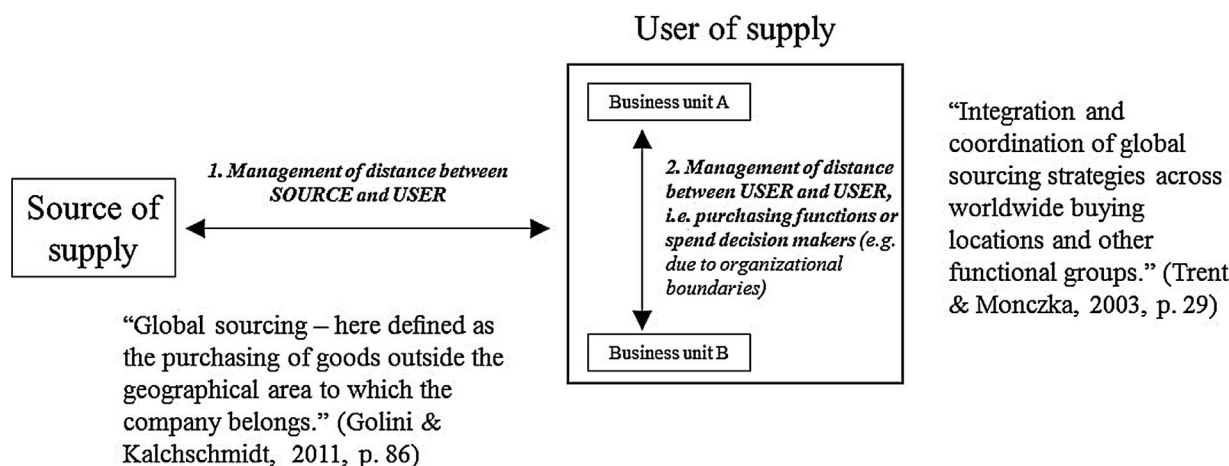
User of supply

Business unit A

"Integration and coordination of global sourcing strategies across worldwide buying locations and other functional groups." (Trent & Monczka, 2003, p. 29)

1. Management of distance between SOURCE and USER

Source of supply

2. Management of distance between USER and USER, i.e. purchasing functions or spend decision makers (e.g. due to organizational boundaries)

"Global sourcing – here defined as the purchasing of goods outside the geographical area to which the company belongs." (Golini & Kalchschmidt, 2011, p. 86)

Business unit B